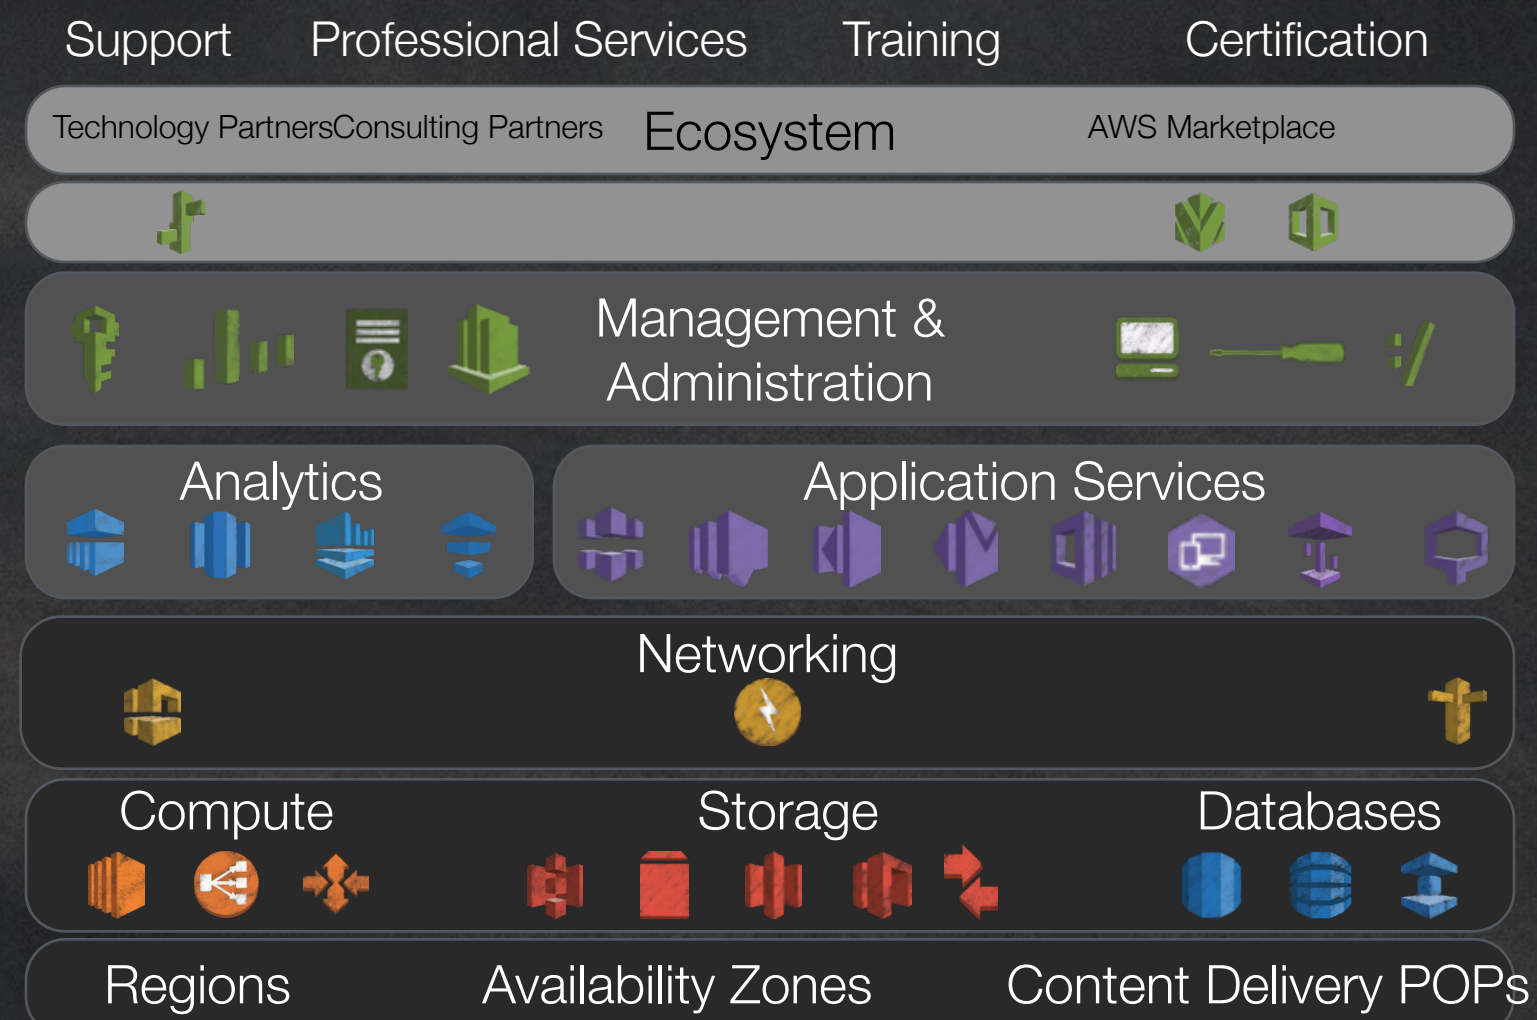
Support Professional Services Training Certification

Technology PartnersConsulting Partners Ecosystem AWS Marketplace

Management & Administration

Analytics

Application Services

Networking

Compute

Storage

Databases

Regions Availability Zones Content Delivery POPs